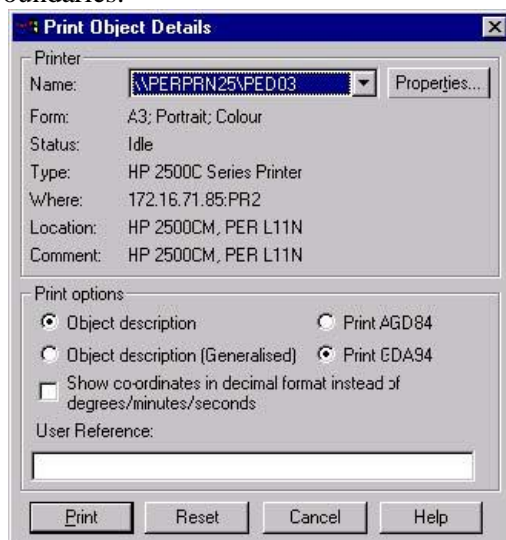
oundaries.

Print Object Details

Printer

Name: \\PERPRN25\PED03 Properties...

Form: A3; Portrait; Colour

Status: Idle

Type: HP 2500C Series Printer

Where: 172.16.71.85:PR2

Location: HP 2500CM, PER L11N

Comment: HP 2500CM, PER L11N

Print options

Object description

Print AGD84

Object description (Generalised)

Print GDA94

Show co-ordinates in decimal format instead of degrees/minutes/seconds

User Reference:

Print Reset Cancel Help